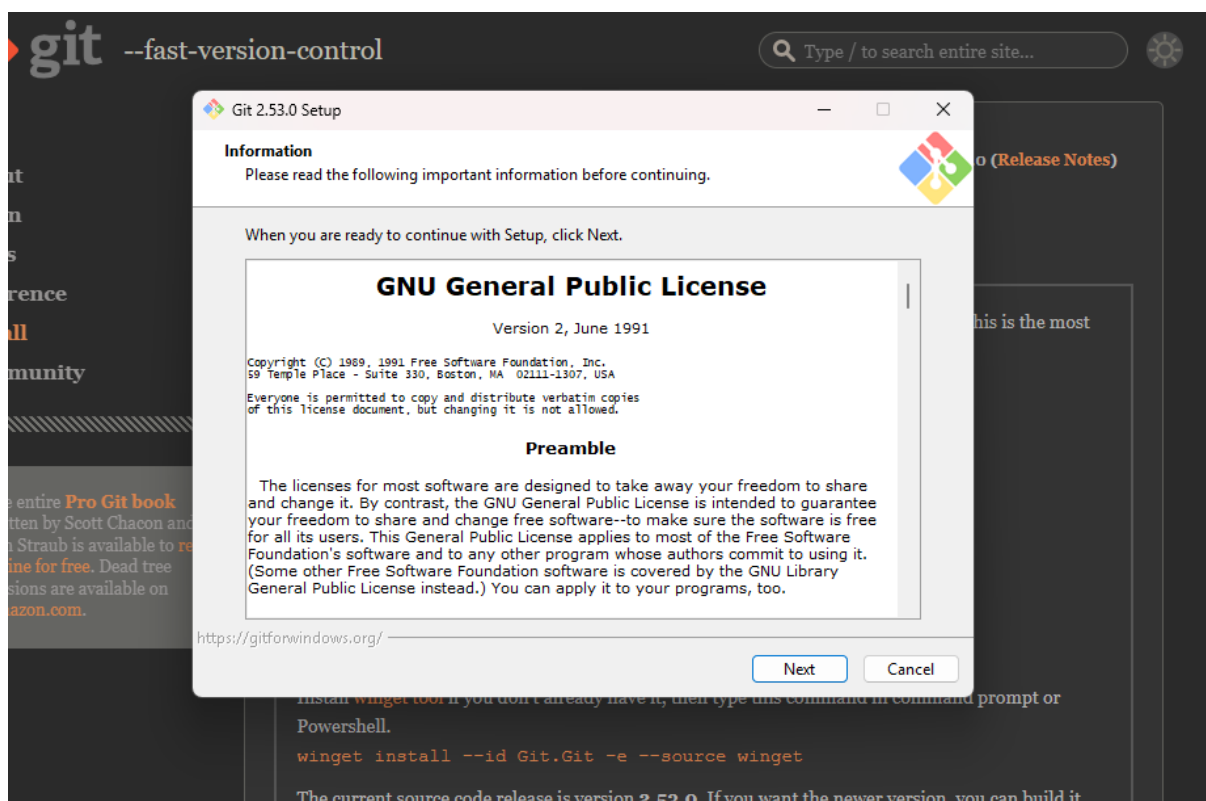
git --fast-version-control

Type / to search entire site...

ut
n
s
rence
ll
munity

e entire Pro Git book
tten by Scott Chacon and
n Straub is available to re
ine for free. Dead tree
sions are available on
azon.com.

o (Release Notes)

his is the most

Git 2.53.0 Setup

Information
Please read the following important information before continuing.

When you are ready to continue with Setup, click Next.

GNU General Public License

Version 2, June 1991

Copyright (C) 1989, 1991 Free Software Foundation, Inc.
59 Temple Place - Suite 330, Boston, MA 02111-1307, USA

Everyone is permitted to copy and distribute verbatim copies
of this license document, but changing it is not allowed.

Preamble

The licenses for most software are designed to take away your freedom to share and change it. By contrast, the GNU General Public License is intended to guarantee your freedom to share and change free software--to make sure the software is free for all its users. This General Public License applies to most of the Free Software Foundation's software and to any other program whose authors commit to using it. (Some other Free Software Foundation software is covered by the GNU Library General Public License instead.) You can apply it to your programs, too.

https://gitforwindows.org/

Next Cancel

Install winget tool if you don't already have it, then type this command in command prompt or Powershell.

winget install --id Git.Git -e --source winget

The current source code release is version 2.52.0. If you want the newer version, you can build it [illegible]